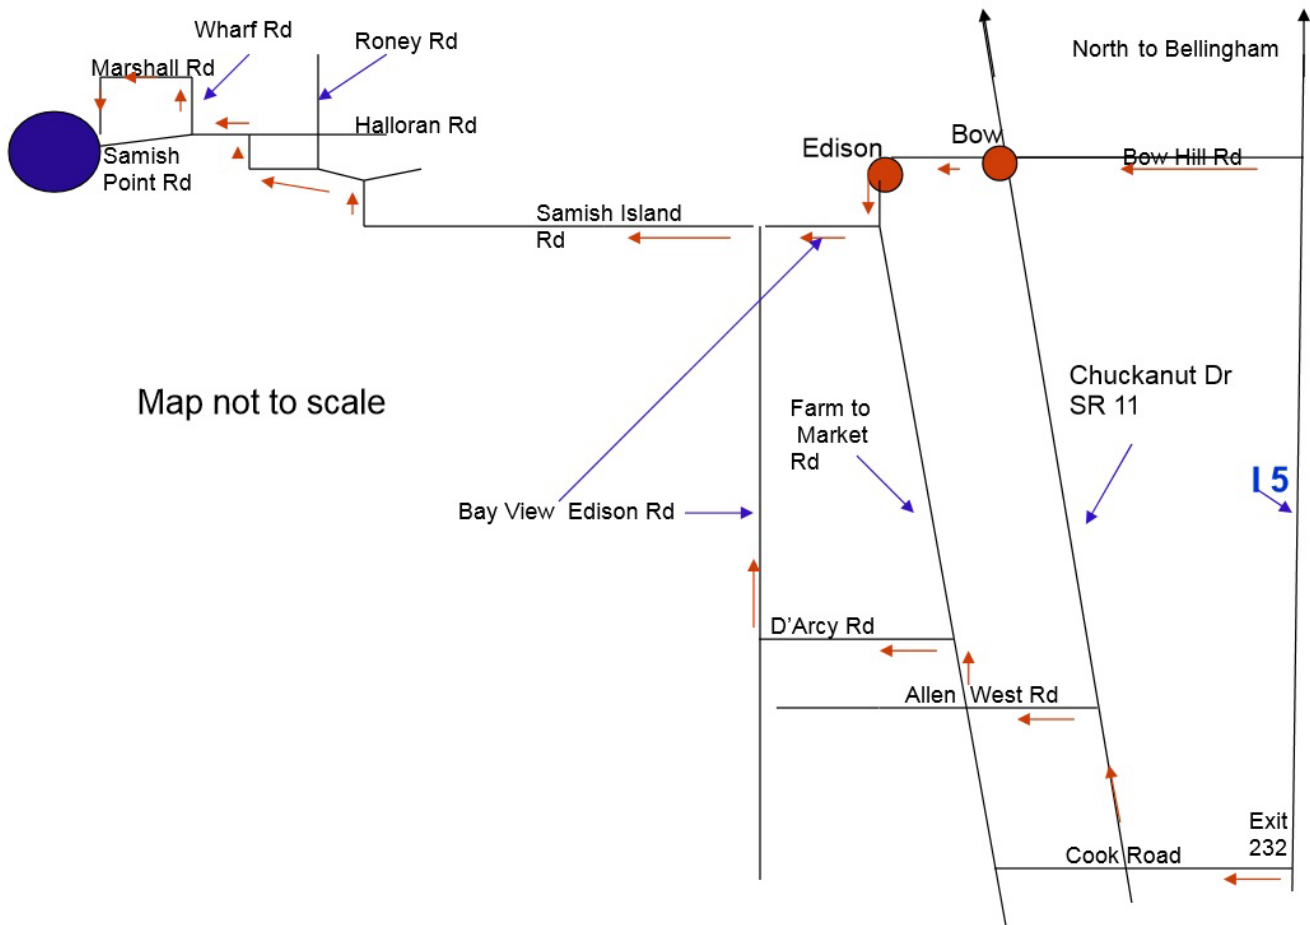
Wharf Rd

Roney Rd

Marshall Rd

North to Bellingham

Halloran Rd

Samish Point Rd

Edison

Bow

Bow Hill Rd

Samish Island Rd

Map not to scale

Chuckanut Dr SR 11

Farm to Market Rd

I5

Bay View Edison Rd

D'Arcy Rd

Allen West Rd

Exit 232

Cook Road